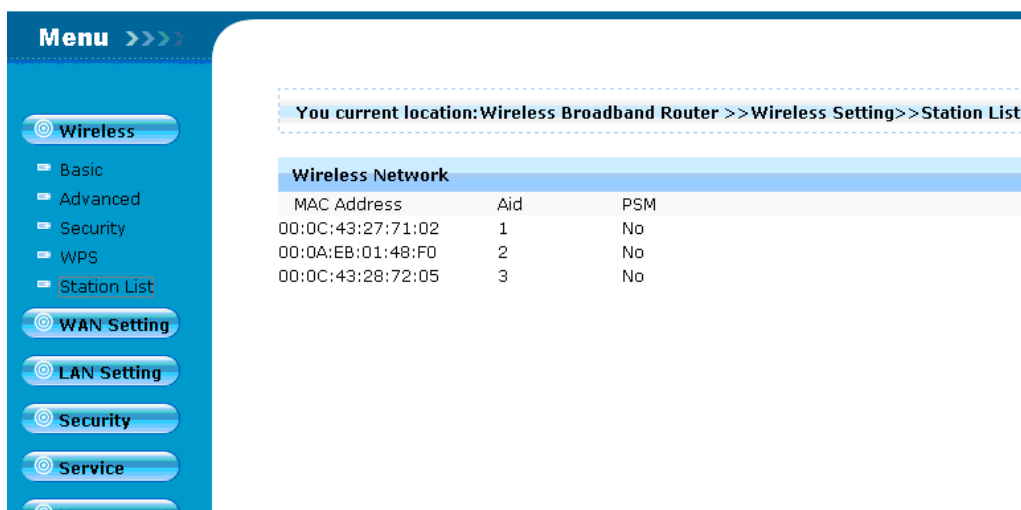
Menu

Wireless

Basic

Advanced

Security

WPS

Station List

WAN Setting

LAN Setting

Security

Service

You current location:Wireless Broadband Router >>Wireless Setting>>Station List

Wireless Network

| MAC Address | Aid | PSM |
|---|---|---|
| 00:0C:43:27:71:02 | 1 | No |
| 00:0A:EB:01:48:F0 | 2 | No |
| 00:0C:43:28:72:05 | 3 | No |